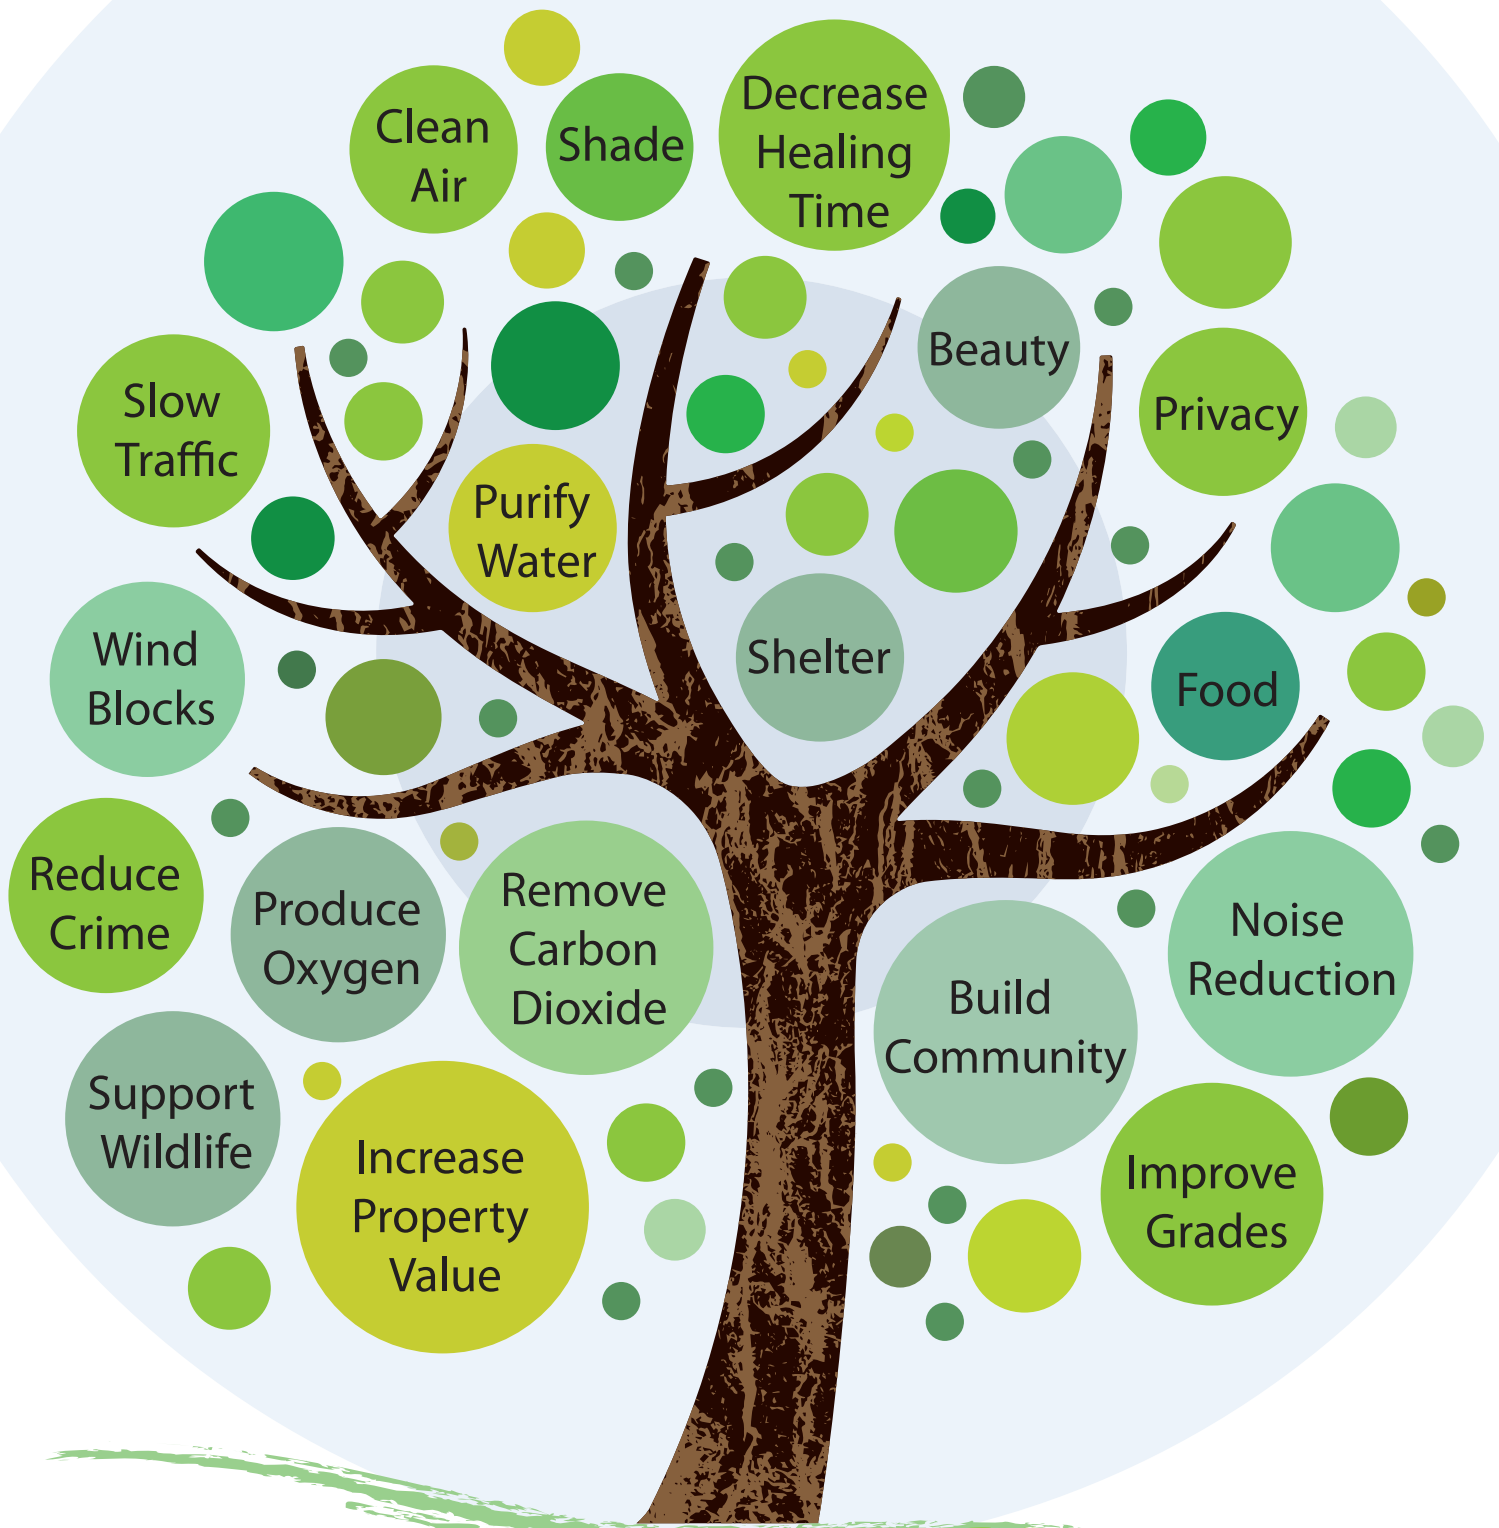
Clean Air

Shade

Decrease Healing Time

Beauty

Privacy

Slow Traffic

Purify Water

Shelter

Food

Wind Blocks

Reduce Crime

Produce Oxygen

Remove Carbon Dioxide

Build Community

Noise Reduction

Support Wildlife

Increase Property Value

Improve Grades